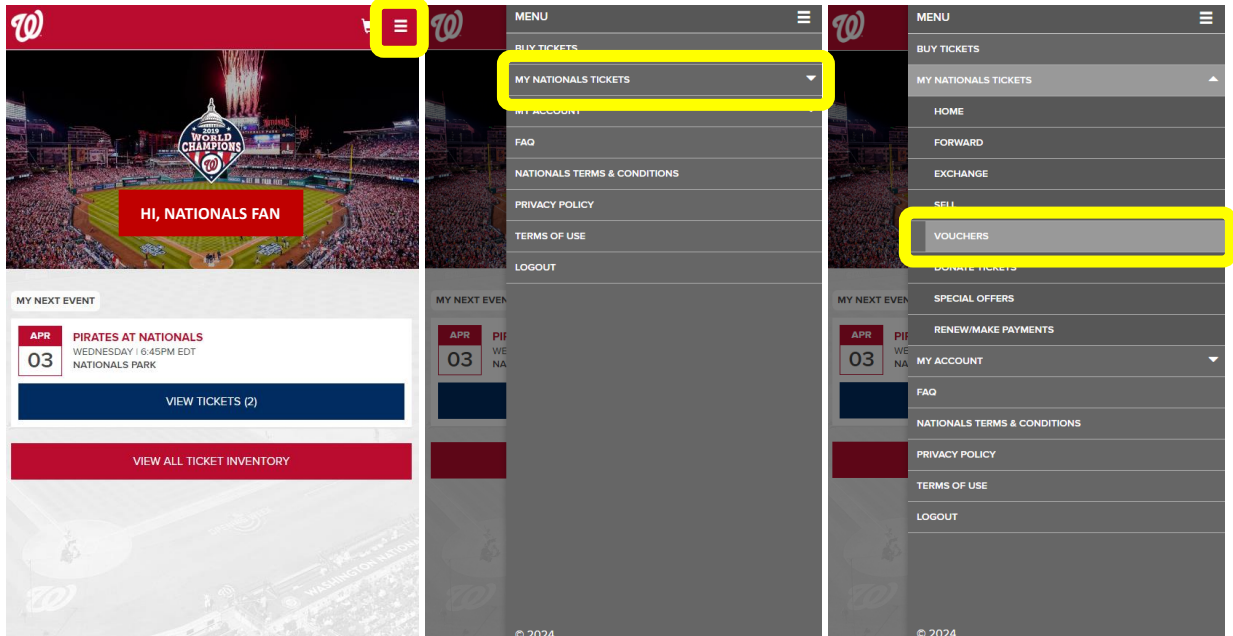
2019 WORLD CHAMPIONS

HI, NATIONALS FAN

MY NEXT EVENT

APR
03
PIRATES AT NATIONALS
WEDNESDAY | 6:45PM EDT
NATIONALS PARK

VIEW TICKETS (2)

VIEW ALL TICKET INVENTORY

MENU
BUY TICKETS
MY NATIONALS TICKETS
MY ACCOUNT
FAQ
NATIONALS TERMS & CONDITIONS
PRIVACY POLICY
TERMS OF USE
LOGOUT

© 2024

MY NEXT EVENT
APR
03

MENU
BUY TICKETS
MY NATIONALS TICKETS
HOME
FORWARD
EXCHANGE
SELL
VOUCHERS
DONATE TICKETS
SPECIAL OFFERS
RENEW/MAKE PAYMENTS
MY ACCOUNT
FAQ
NATIONALS TERMS & CONDITIONS
PRIVACY POLICY
TERMS OF USE
LOGOUT

© 2024

MY NEXT EVENT
APR
03